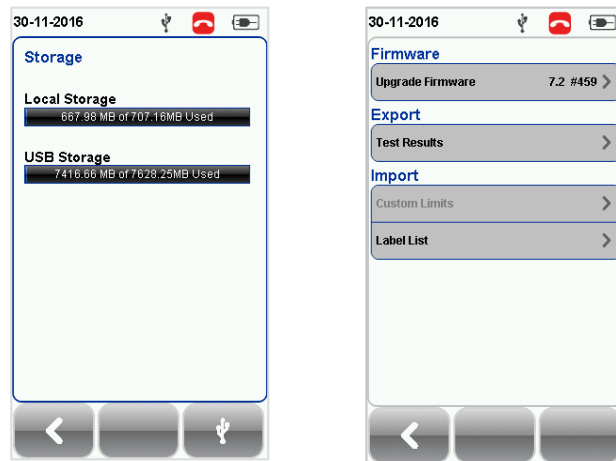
30-11-2016

Storage

Local Storage
667.98 MB of 707.16MB Used

USB Storage
7416.66 MB of 7628.25MB Used

30-11-2016

Firmware

Upgrade Firmware 7.2 #459

Export

Test Results

Import

Custom Limits

Label List